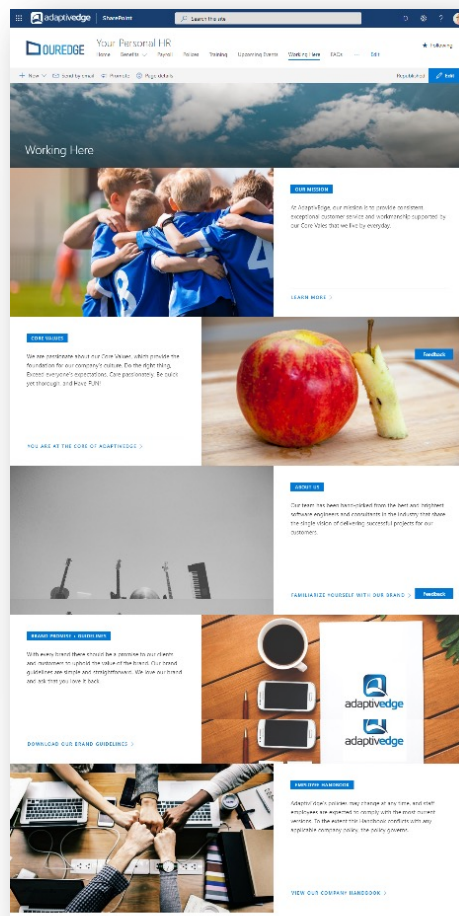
adaptiveedge SharePoint

Search this site

OUREDGE Your Personal HR

Home Benefits Payroll Review Training Upcoming Events Working Here FAQs ... Edit

Following

+ New Send by email Promote Page details

Republished Edit

Working Here

OUR MISSION

At AdaptivEdge, our mission is to provide consistent exceptional customer service and workmanship supported by our Core Vales that we live by everyday.

LEARN MORE >

CORE VALUES

We are passionate about our Core Values, which provide the foundation for our company's culture. Do the right thing. Exceed everyone's expectations. Care passionately. Be quick yet thorough. and Have FUN!

YOU ARE AT THE CORE OF ADAPTIVEDGE >

Feedback

ABOUT US

Our team has been hand-picked from the best and brightest software engineers and consultants in the industry that share the single vision of delivering successful projects for our customers.

FAMILIARIZE YOURSELF WITH OUR BRAND >

Feedback

BRAND PROMISE + GUIDELINES

With every brand there should be a promise to our client and customers to uphold the value of the brand. Our brand guidelines are simple and straightforward. We love our brand and ask that you love it back.

DOWNLOAD OUR BRAND GUIDELINES >

adaptivedge

adaptivedge

EMPLOYEE HANDBOOK

AdaptivEdge's policies may change at any time, and staff employees are expected to comply with the most current versions. To the extent the Handbook conflicts with any applicable company policy, the policy governs.

VIEW OUR COMPANY HANDBOOK >

Feedback